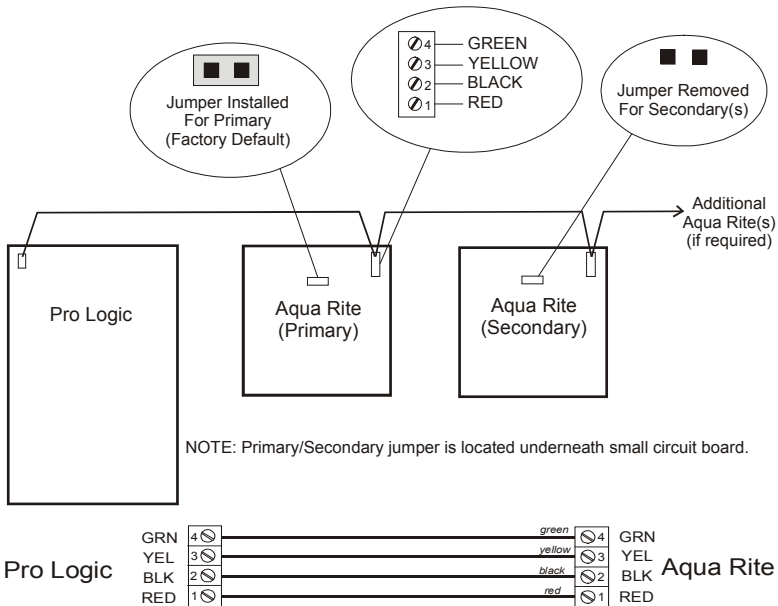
Jumper Installed For Primary (Factory Default)

4 GREEN
3 YELLOW
2 BLACK
1 RED

Jumper Removed For Secondary(s)

Additional Aqua Rite(s) (if required)

Pro Logic

Aqua Rite (Primary)

Aqua Rite (Secondary)

NOTE: Primary/Secondary jumper is located underneath small circuit board.

Pro Logic

GRN 4
YEL 3
BLK 2
RED 1

green
yellow
black
red

4 GRN
3 YEL
2 BLK
1 RED

Aqua Rite